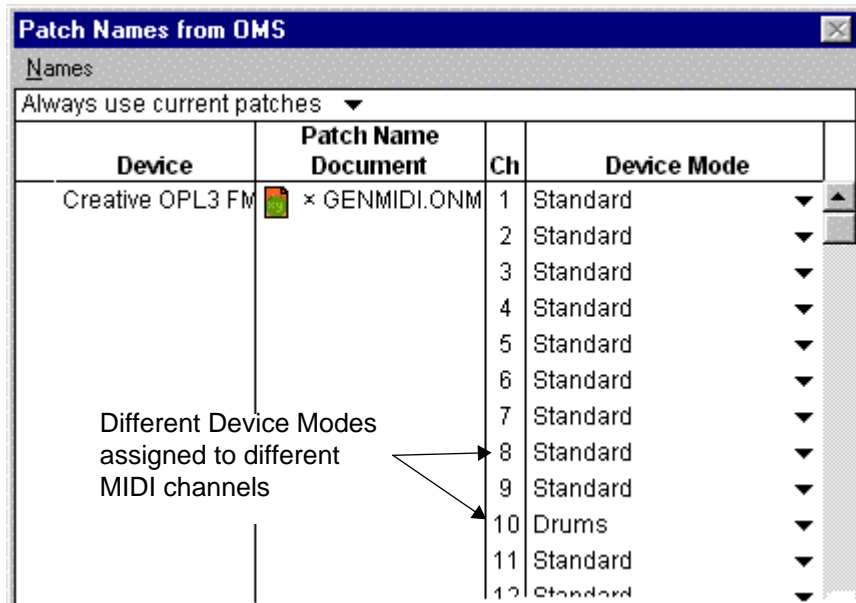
Patch Names from OMS

Names

Always use current patches

| Device | Patch Name Document | Ch | Device Mode |
|---|---|---|---|
| Creative OPL3 FM | × GENMIDI.ONM | 1 | Standard |
| | | 2 | Standard |
| | | 3 | Standard |
| | | 4 | Standard |
| | | 5 | Standard |
| | | 6 | Standard |
| | | 7 | Standard |
| | | 8 | Standard |
| | | 9 | Standard |
| | | 10 | Drums |
| | | 11 | Standard |
| | | 12 | Standard |

Different Device Modes assigned to different MIDI channels